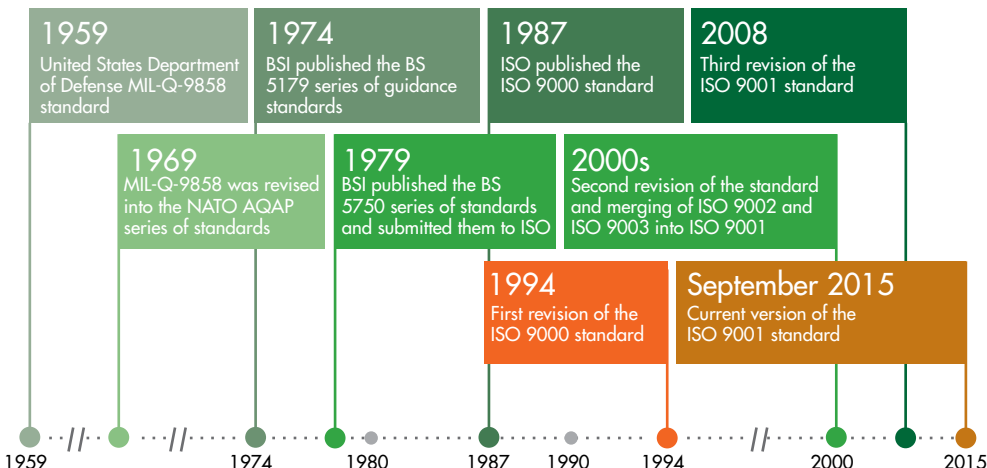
1959
United States Department of Defense MIL-Q-9858 standard

1974
BSI published the BS 5179 series of guidance standards

1987
ISO published the ISO 9000 standard

2008
Third revision of the ISO 9001 standard

1969
MIL-Q-9858 was revised into the NATO AQAP series of standards

1979
BSI published the BS 5750 series of standards and submitted them to ISO

2000s
Second revision of the standard and merging of ISO 9002 and ISO 9003 into ISO 9001

1994
First revision of the ISO 9000 standard

September 2015
Current version of the ISO 9001 standard

1959 1974 1980 1987 1990 1994 2000 2015